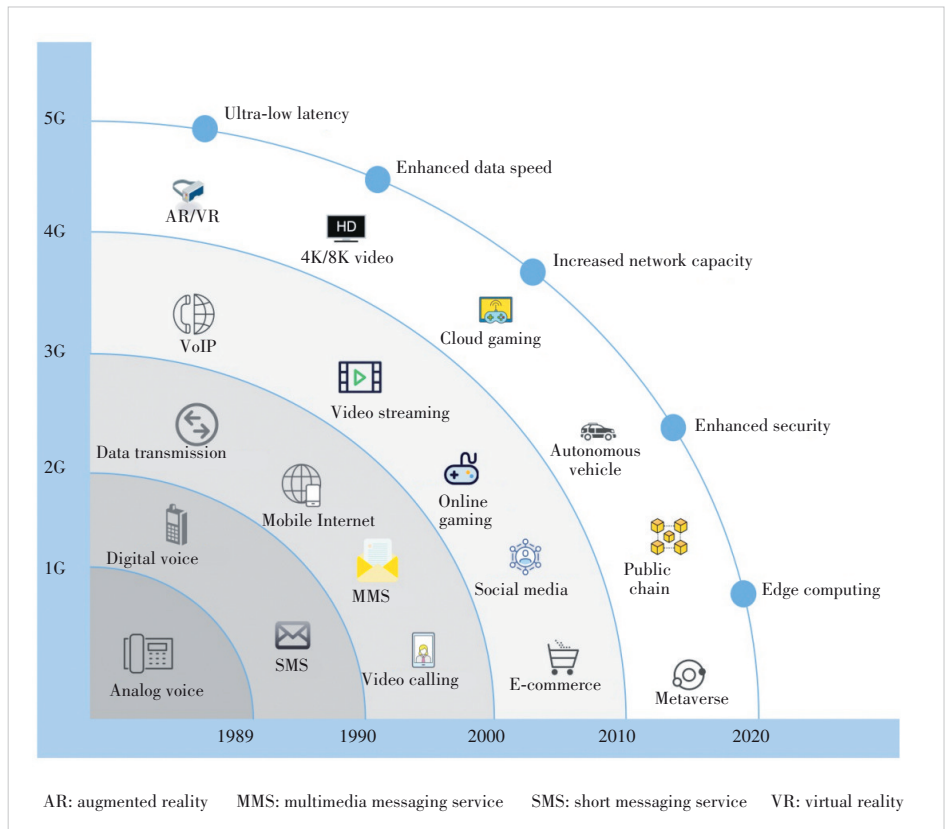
5G
4G
3G
2G
1G

Ultra-low latency
Enhanced data speed
Increased network capacity
Enhanced security
Edge computing

AR/VR
HD
4K/8K video
Cloud gaming
VoIP
Video streaming
Autonomous vehicle
Data transmission
Online gaming
Mobile Internet
Digital voice
Public chain
Social media
MMS
SMS
Analog voice
Video calling
E-commerce
Metaverse

1989
1990
2000
2010
2020

AR: augmented reality MMS: multimedia messaging service SMS: short messaging service VR: virtual reality